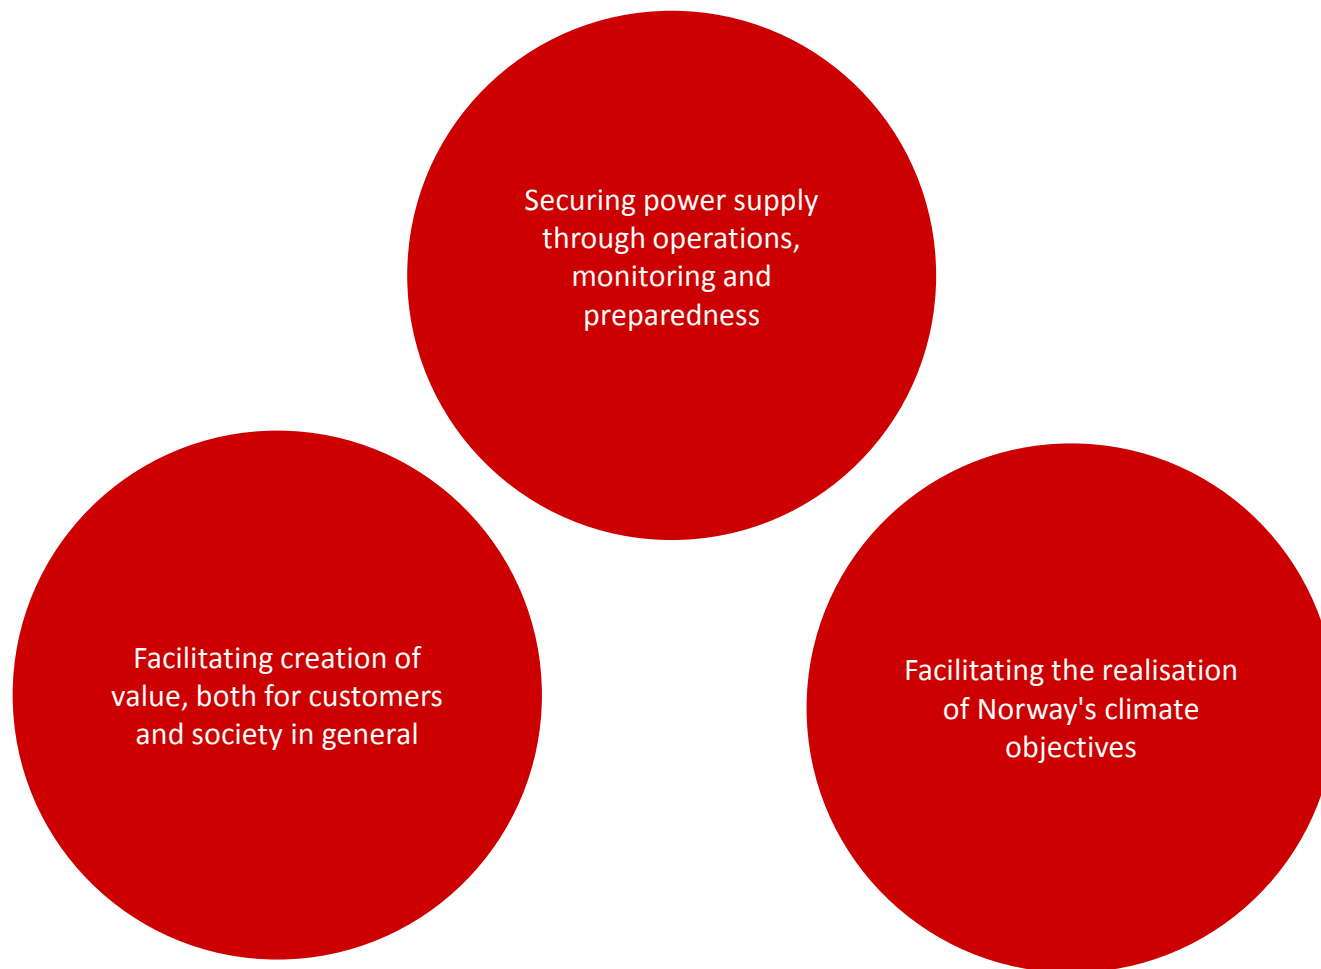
Securing power supply through operations, monitoring and preparedness

Facilitating creation of value, both for customers and society in general

Facilitating the realisation of Norway's climate objectives